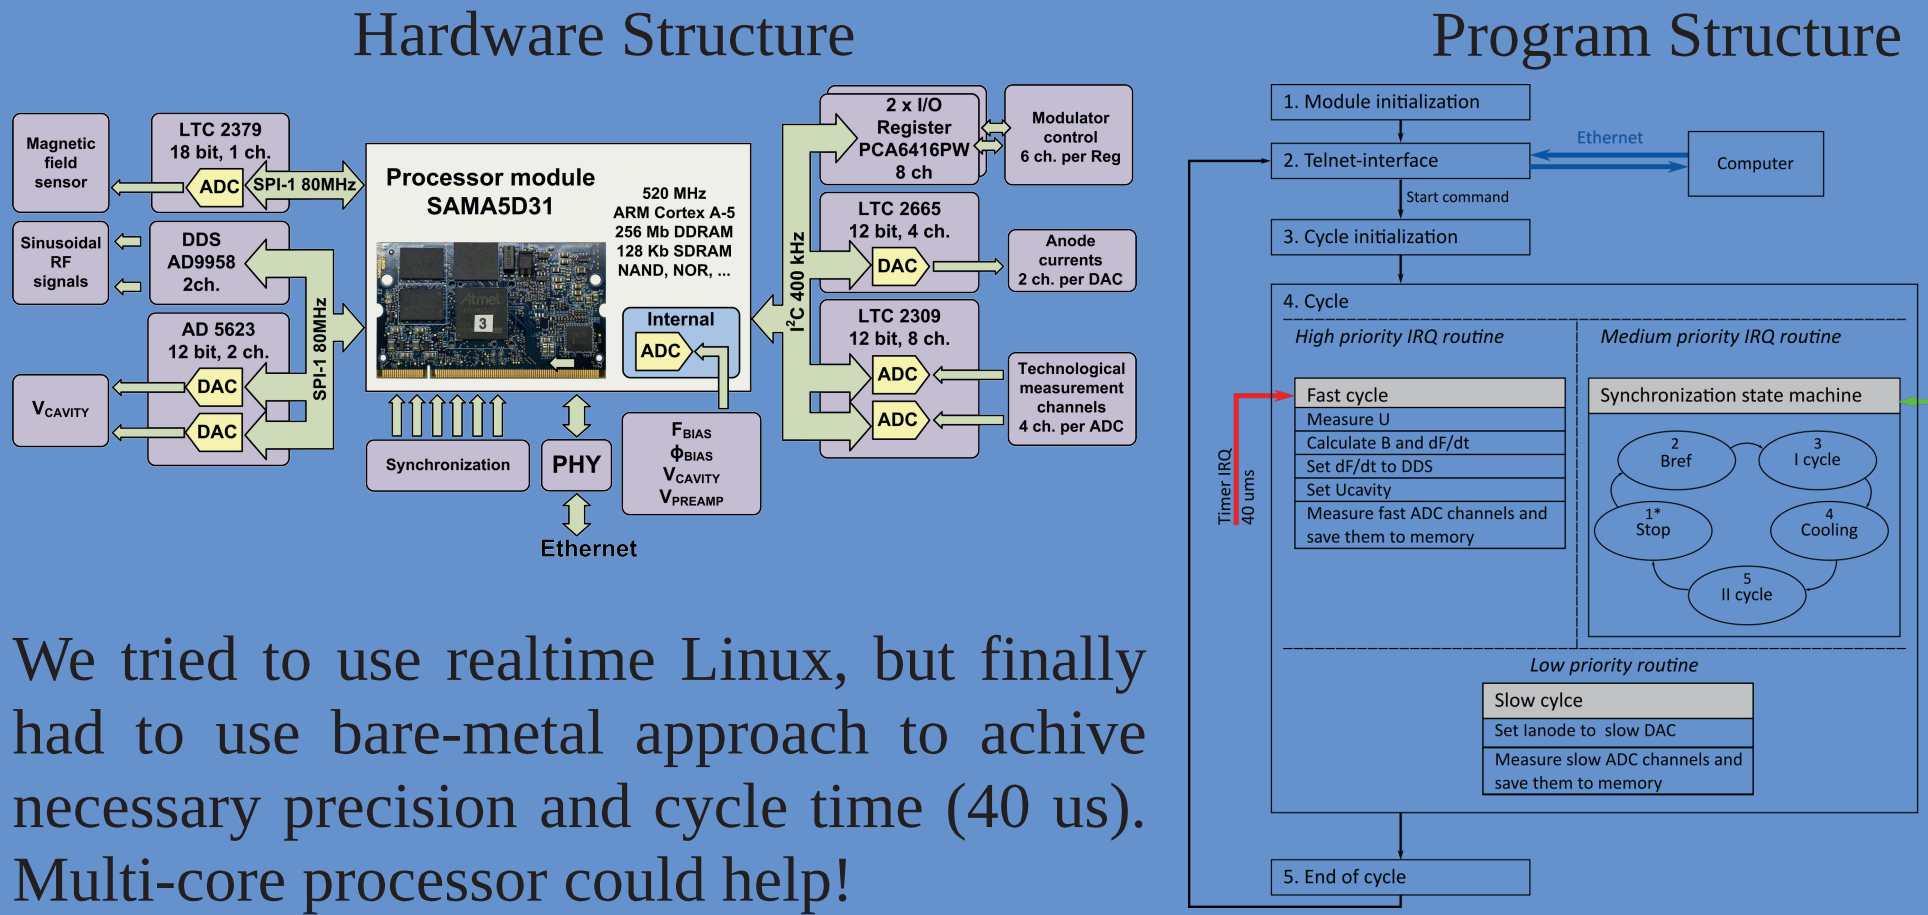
Hardware Structure

Magnetic field sensor

LTC 2379
18 bit, 1 ch.

ADC

SPI-1 80MHz

Sinusoidal RF signals

DDS
AD9958
2ch.

AD 5623
12 bit, 2 ch.

DAC

DAC

$V_{CAVITY}$

SPI-1 80MHz

Processor module
SAMA5D31

520 MHz
ARM Cortex A-5
256 Mb DDRAM
128 Kb SDRAM
NAND, NOR, ...

Atmel
3

Internal
ADC

Synchronization

PHY

Ethernet

$F_{BIAS}$
$\Phi_{BIAS}$
$V_{CAVITY}$
$V_{PREAMP}$

$I^2C$ 400 kHz

2 x I/O
Register
PCA6416PW
8 ch

Modulator control
6 ch. per Reg

LTC 2665
12 bit, 4 ch.

DAC

Anode currents
2 ch. per DAC

LTC 2309
12 bit, 8 ch.

ADC

ADC

Technological measurement channels
4 ch. per ADC

We tried to use realtime Linux, but finally had to use bare-metal approach to achive necessary precision and cycle time (40 us). Multi-core processor could help!

Program Structure

1. Module initialization

2. Telnet-interface

Ethernet

Computer

Start command

3. Cycle initialization

4. Cycle

High priority IRQ routine

Medium priority IRQ routine

Timer IRQ
40 ums

Fast cycle
Measure U
Calculate B and dF/dt
Set dF/dt to DDS
Set Ucavity
Measure fast ADC channels and save them to memory

Synchronization state machine

2
Bref

3
I cycle

1*
Stop

4
Cooling

5
II cycle

Low priority routine

Slow cylce
Set Ianode to slow DAC
Measure slow ADC channels and save them to memory

5. End of cycle